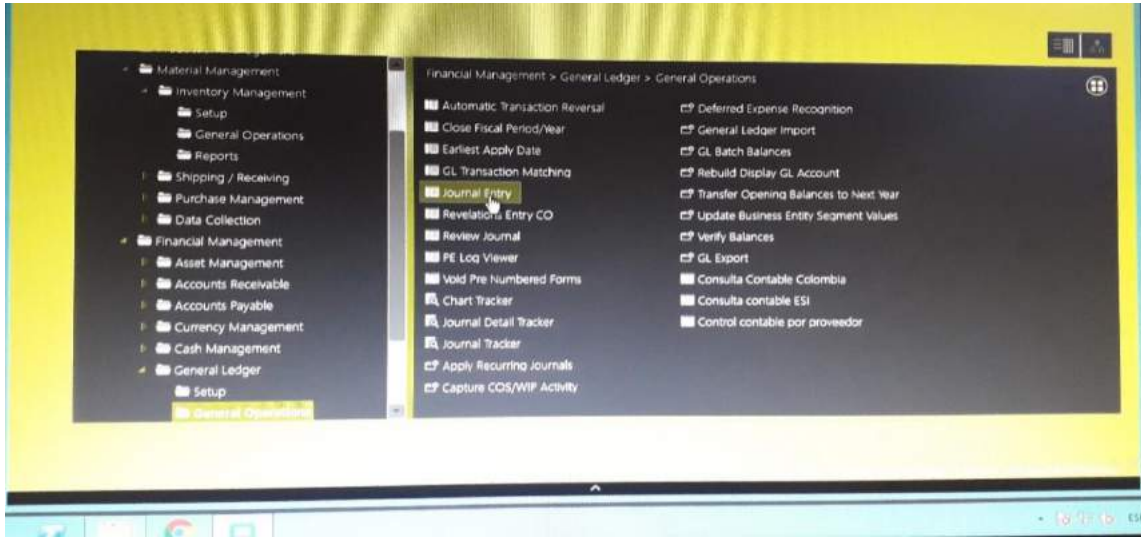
Material Management
Inventory Management
Setup
General Operations
Reports
Shipping / Receiving
Purchase Management
Data Collection
Financial Management
Asset Management
Accounts Receivable
Accounts Payable
Currency Management
Cash Management
General Ledger
Setup
General Operations

Financial Management > General Ledger > General Operations

Automatic Transaction Reversal
Close Fiscal Period/Year
Earliest Apply Date
GL Transaction Matching
Journal Entry
Revelations Entry CO
Review Journal
PE Log Viewer
Void Pre Numbered Forms
Chart Tracker
Journal Detail Tracker
Journal Tracker
Apply Recurring Journals
Capture COS/WIP Activity

Deferred Expense Recognition
General Ledger Import
GL Batch Balances
Rebuild Display GL Account
Transfer Opening Balances to Next Year
Update Business Entity Segment Values
Verify Balances
GL Export
Consulta Contable Colombia
Consulta contable ESI
Control contable por proveedor

ESP